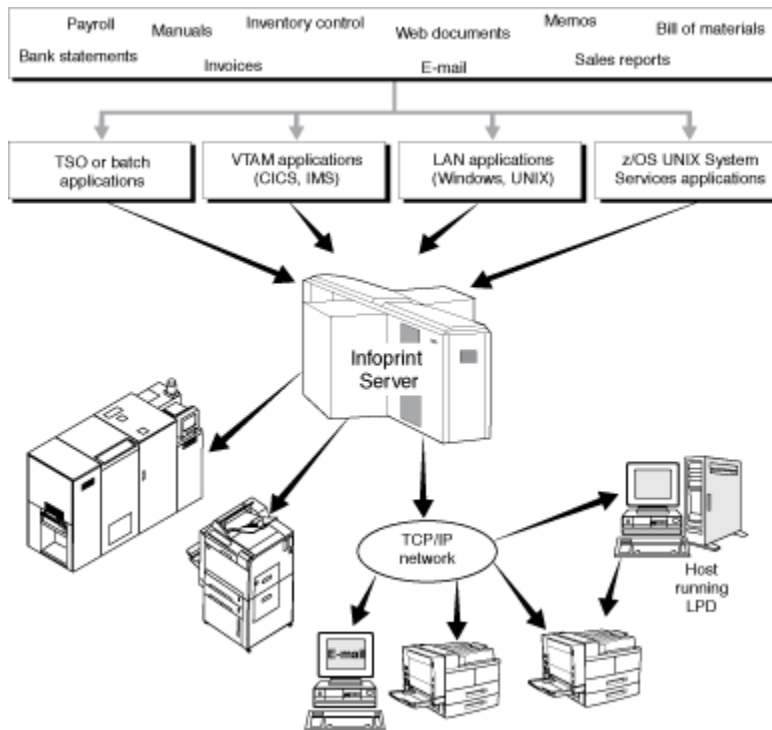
Payroll Manuals Inventory control Web documents Memos Bill of materials
Bank statements Invoices E-mail Sales reports

TSO or batch applications

VTAM applications (CICS, IMS)

LAN applications (Windows, UNIX)

z/OS UNIX System Services applications

Infoprint Server

TCP/IP network

Host running LPD

E-mail